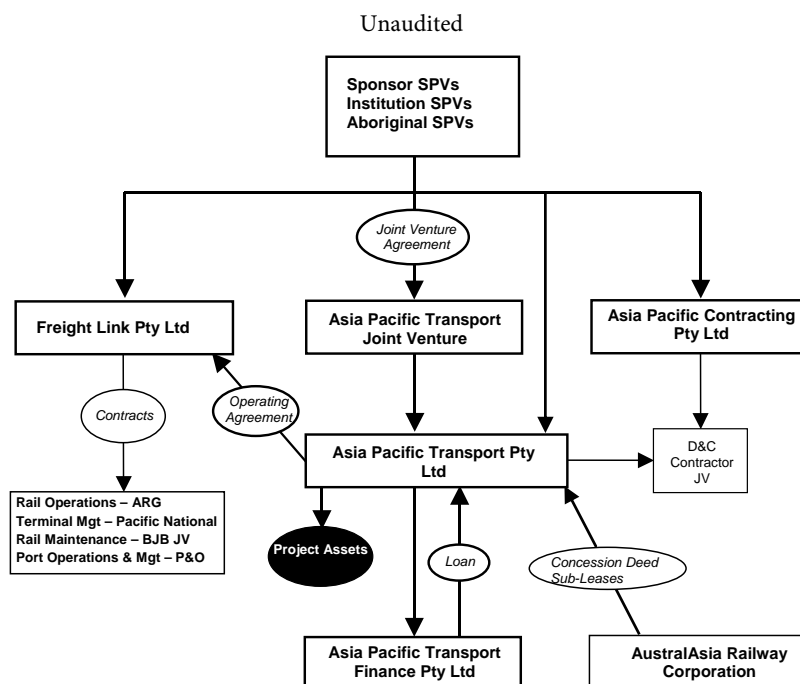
Unaudited

Sponsor SPVs
Institution SPVs
Aboriginal SPVs

Joint Venture Agreement

Freight Link Pty Ltd

Asia Pacific Transport Joint Venture

Asia Pacific Contracting Pty Ltd

Contracts

Operating Agreement

Asia Pacific Transport Pty Ltd

D&C Contractor JV

Rail Operations – ARG
Terminal Mgt – Pacific National
Rail Maintenance – BJB JV
Port Operations & Mgt – P&O

Project Assets

Loan

Concession Deed Sub-Leases

Asia Pacific Transport Finance Pty Ltd

AustralAsia Railway Corporation